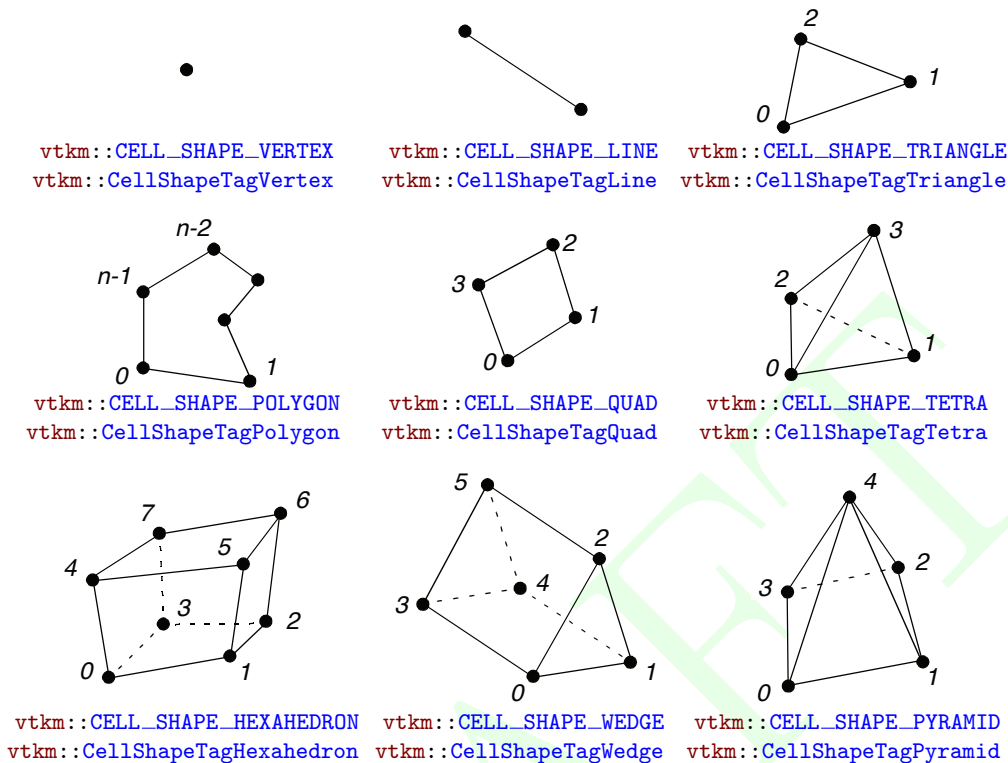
vtkm::CELL_SHAPE_VERTEX
vtkm::CellShapeTagVertex

vtkm::CELL_SHAPE_LINE
vtkm::CellShapeTagLine

2
1
0
vtkm::CELL_SHAPE_TRIANGLE
vtkm::CellShapeTagTriangle

n-2
n-1
0
1
vtkm::CELL_SHAPE_POLYGON
vtkm::CellShapeTagPolygon

2
3
1
0
vtkm::CELL_SHAPE_QUAD
vtkm::CellShapeTagQuad

3
2
1
0
vtkm::CELL_SHAPE_TETRA
vtkm::CellShapeTagTetra

6
7
5
4
3
2
0
1
vtkm::CELL_SHAPE_HEXAHEDRON
vtkm::CellShapeTagHexahedron

5
2
4
3
1
0
vtkm::CELL_SHAPE_WEDGE
vtkm::CellShapeTagWedge

4
2
3
0
1
vtkm::CELL_SHAPE_PYRAMID
vtkm::CellShapeTagPyramid